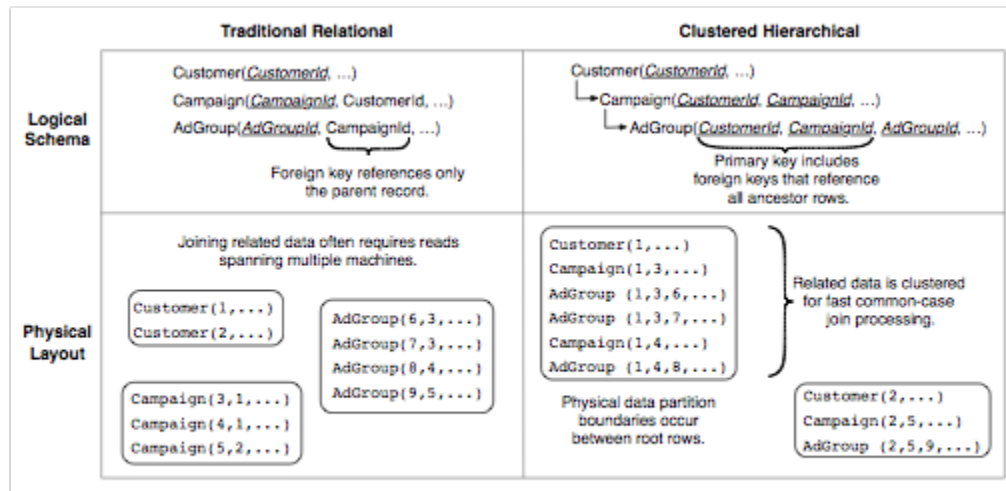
| | Traditional Relational | Clustered Hierarchical |
|---|---|---|
| Logical Schema | Customer(CustomerId, ...) Campaign(CampaignId, CustomerId, ...) AdGroup(AdGroupId, CampaignId, ...) Foreign key references only the parent record. | Customer(CustomerId, ...) Campaign(CustomerId, CampaignId, ...) AdGroup(CustomerId, CampaignId, AdGroupId, ...) Primary key includes foreign keys that reference all ancestor rows. |
| Physical Layout | Joining related data often requires reads spanning multiple machines. Customer(1,...) Customer(2,...) AdGroup(6,3,...) AdGroup(7,3,...) AdGroup(8,4,...) AdGroup(9,5,...) Campaign(3,1,...) Campaign(4,1,...) Campaign(5,2,...) | Customer(1,...) Campaign(1,3,...) AdGroup (1,3,6,...) AdGroup (1,3,7,...) Campaign(1,4,...) AdGroup (1,4,8,...) Related data is clustered for fast common-case join processing. Physical data partition boundaries occur between root rows. Customer(2,...) Campaign(2,5,...) AdGroup (2,5,9,...) |